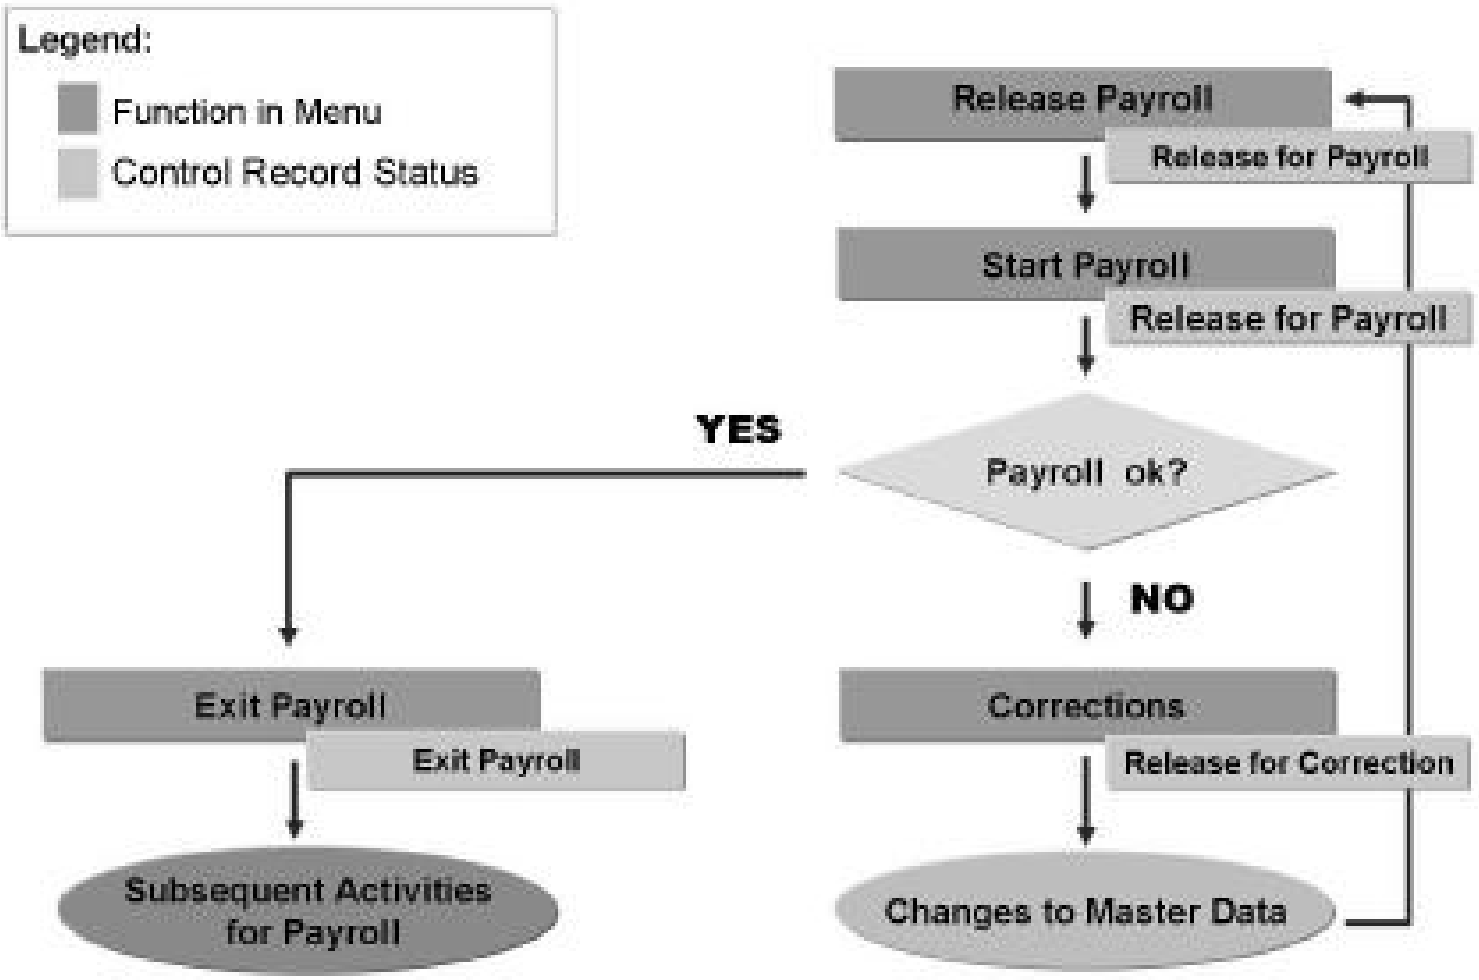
Legend:
Function in Menu
Control Record Status

Release Payroll
Release for Payroll

Start Payroll
Release for Payroll

YES

Payroll ok?

NO

Exit Payroll
Exit Payroll

Subsequent Activities for Payroll

Corrections
Release for Correction

Changes to Master Data